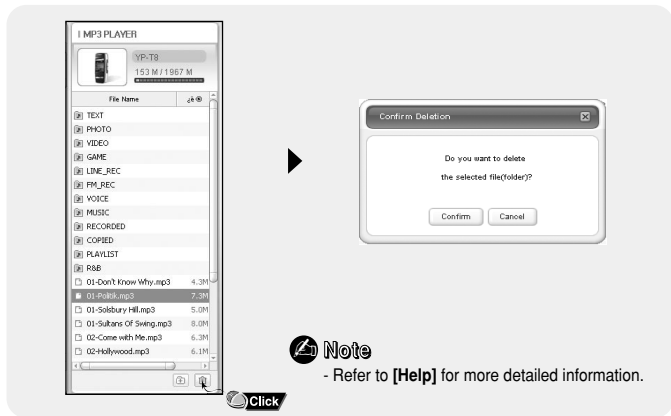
I MP3 PLAYER

YP-T8

153 M / 1967 M

File Name

TEXT
PHOTO
VIDEO
GAME
LINE_REC
FM_REC
VOICE
MUSIC
RECORDED
COPIED
PLAYLIST
R&B

| | |
|---|---|
| 01-Don't Know Why.mp3 | 4.3M |
| 01-Politik.mp3 | 7.3M |
| 01-Solsbury Hill.mp3 | 5.0M |
| 01-Sultans Of Swing.mp3 | 8.0M |
| 02-Come with Me.mp3 | 6.3M |
| 02-Hollywood.mp3 | 6.1M |

Click

Confirm Deletion

Do you want to delete

the selected file(folder)?

Confirm Cancel

Note

- Refer to **[Help]** for more detailed information.